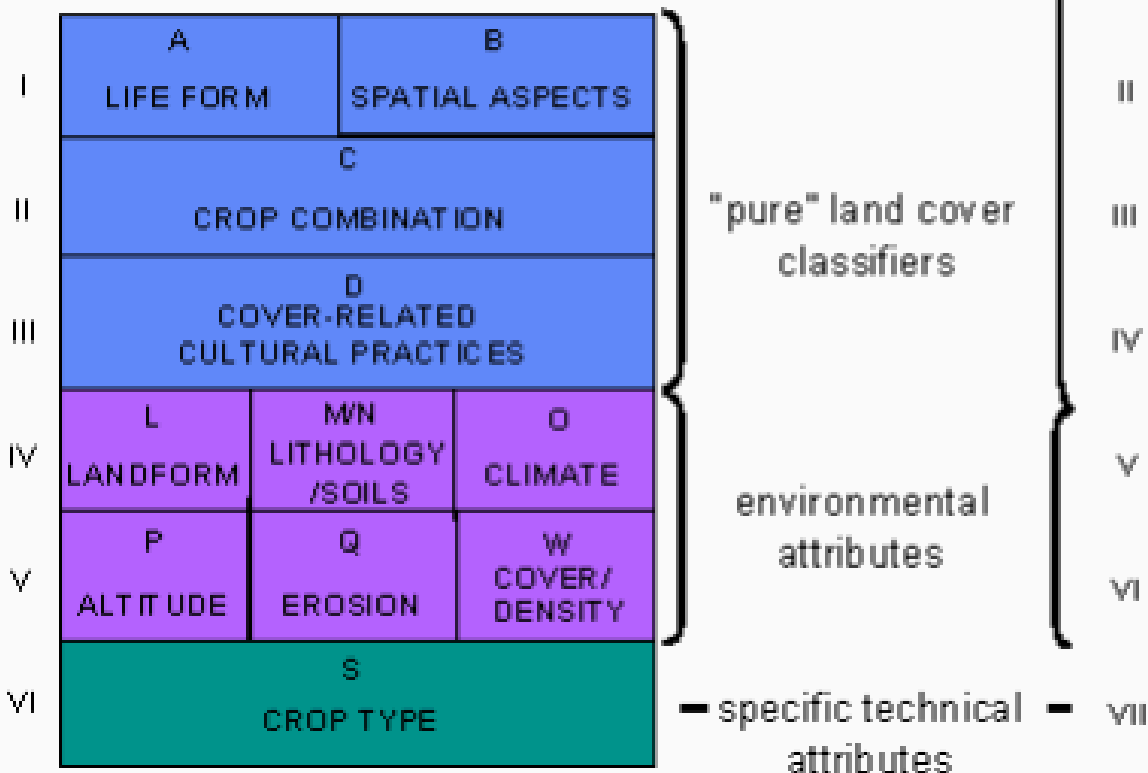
I

A
LIFE FORM

B
SPATIAL ASPECTS

II

II

C
CROP COMBINATION

III

"pure" land cover classifiers

III

D
COVER-RELATED
CULTURAL PRACTICES

IV

IV

L
LANDFORM

M/N
LITHOLOGY /SOILS

O
CLIMATE

V

V

P
ALTITUDE

Q
EROSION

W
COVER/ DENSITY

environmental attributes

VI

VI

S
CROP TYPE

- specific technical attributes -

VII